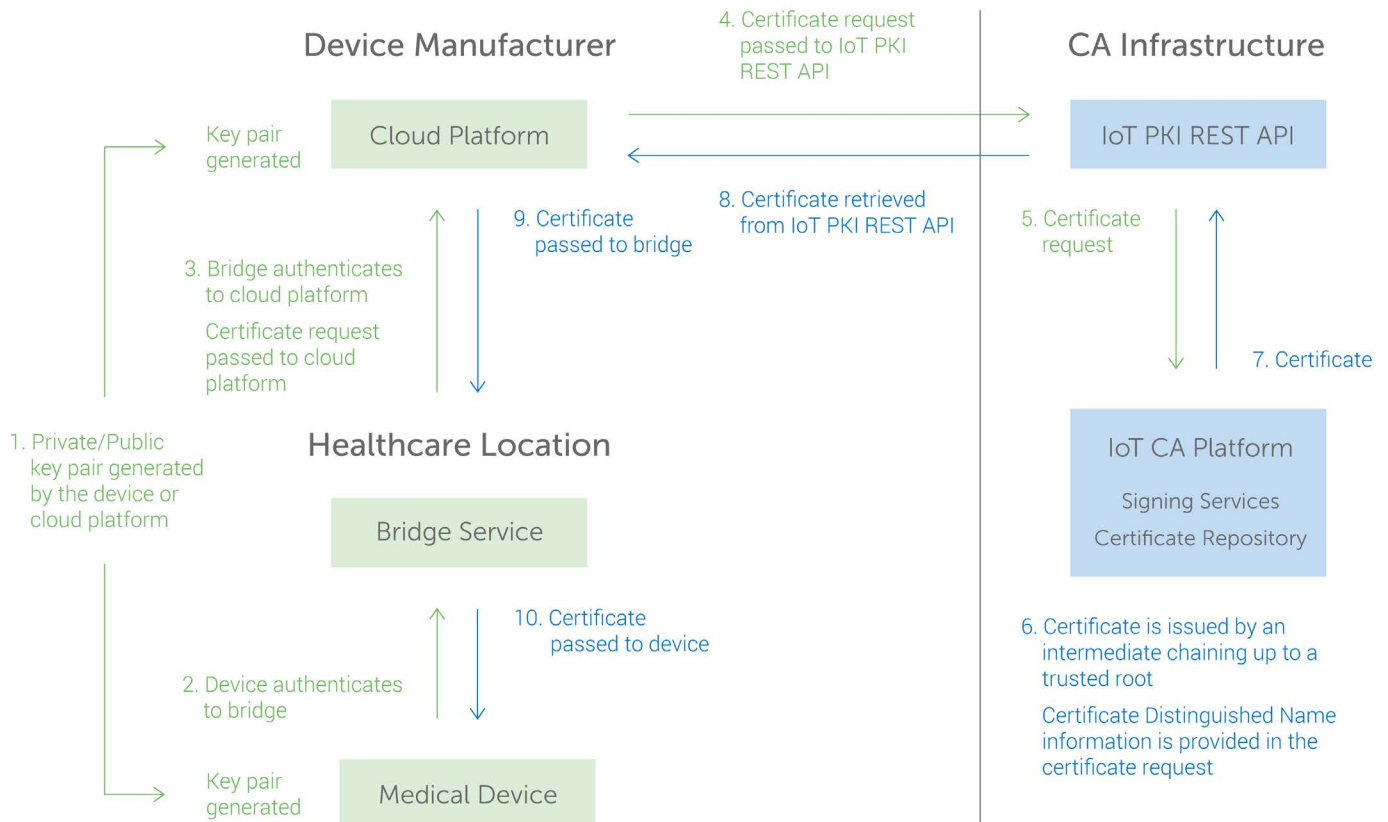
Device Manufacturer

4. Certificate request passed to IoT PKI REST API

CA Infrastructure

Key pair generated

Cloud Platform

IoT PKI REST API

9. Certificate passed to bridge

8. Certificate retrieved from IoT PKI REST API

5. Certificate request

3. Bridge authenticates to cloud platform

Certificate request passed to cloud platform

7. Certificate

1. Private/Public key pair generated by the device or cloud platform

Healthcare Location

IoT CA Platform

Signing Services

Certificate Repository

Bridge Service

10. Certificate passed to device

6. Certificate is issued by an intermediate chaining up to a trusted root

Certificate Distinguished Name information is provided in the certificate request

2. Device authenticates to bridge

Key pair generated

Medical Device